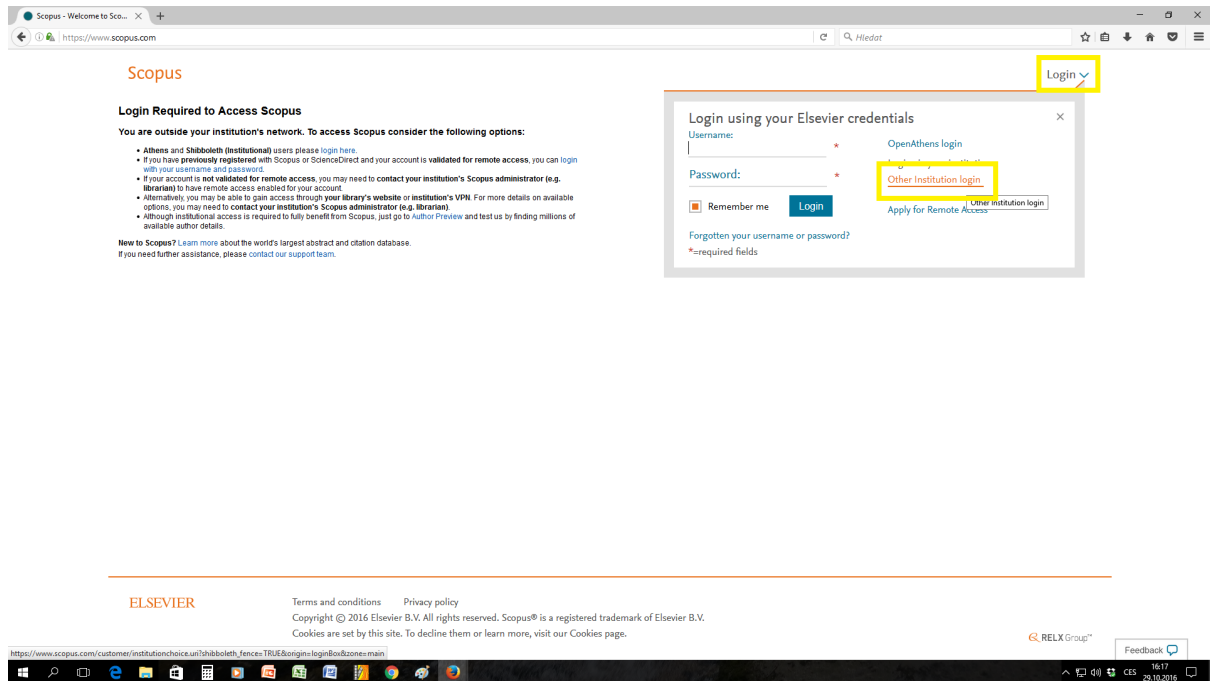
Scopus - Welcome to Sco... × +

https://www.scopus.com

Hledat

Scopus

Login

Login Required to Access Scopus

You are outside your institution's network. To access Scopus consider the following options:

• Athens and Shibboleth (Institutional) users please login here.
• If you have previously registered with Scopus or ScienceDirect and your account is validated for remote access, you can login with your username and password.
• If your account is not validated for remote access, you may need to contact your institution's Scopus administrator (e.g. librarian) to have remote access enabled for your account.
• Alternatively, you may be able to gain access through your library's website or institution's VPN. For more details on available options, you may need to contact your institution's Scopus administrator (e.g. librarian).
• Although institutional access is required to fully benefit from Scopus, just go to Author Preview and test us by finding millions of available author details.

New to Scopus? Learn more about the world's largest abstract and citation database.
If you need further assistance, please contact our support team.

Login using your Elsevier credentials

×

Username: *

Password: *

Remember me

Login

Forgotten your username or password?

*=required fields

OpenAthens login

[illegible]

Other Institution login

Other Institution login

Apply for Remote Access

ELSEVIER

Terms and conditions Privacy policy

Copyright © 2016 Elsevier B.V. All rights reserved. Scopus® is a registered trademark of Elsevier B.V.

Cookies are set by this site. To decline them or learn more, visit our Cookies page.

RELX Group™

Feedback

https://www.scopus.com/customer/institutionchoice.uri?shibboleth_fence=TRUE&origin=loginBox&zone=main

CES 16:17 29.10.2016